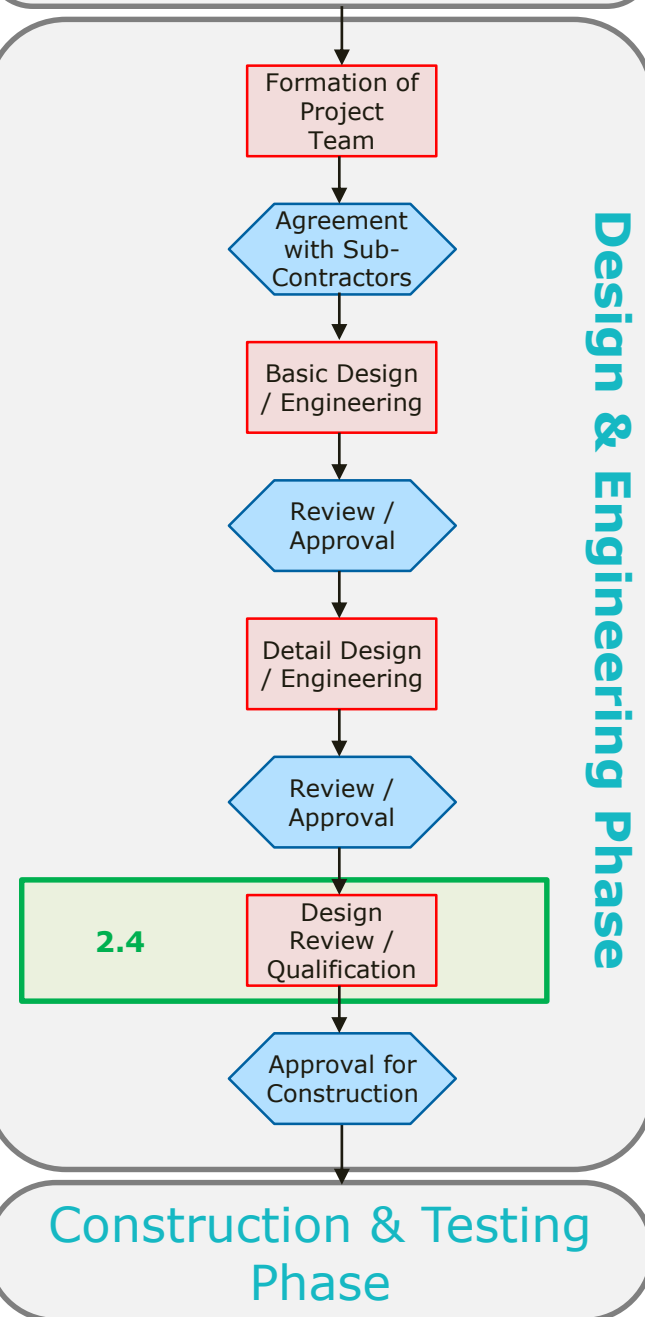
Formation of Project Team

Agreement with Sub-Contractors

Basic Design / Engineering

Review / Approval

Detail Design / Engineering

Review / Approval

2.4

Design Review / Qualification

Approval for Construction

Design & Engineering Phase

Construction & Testing Phase